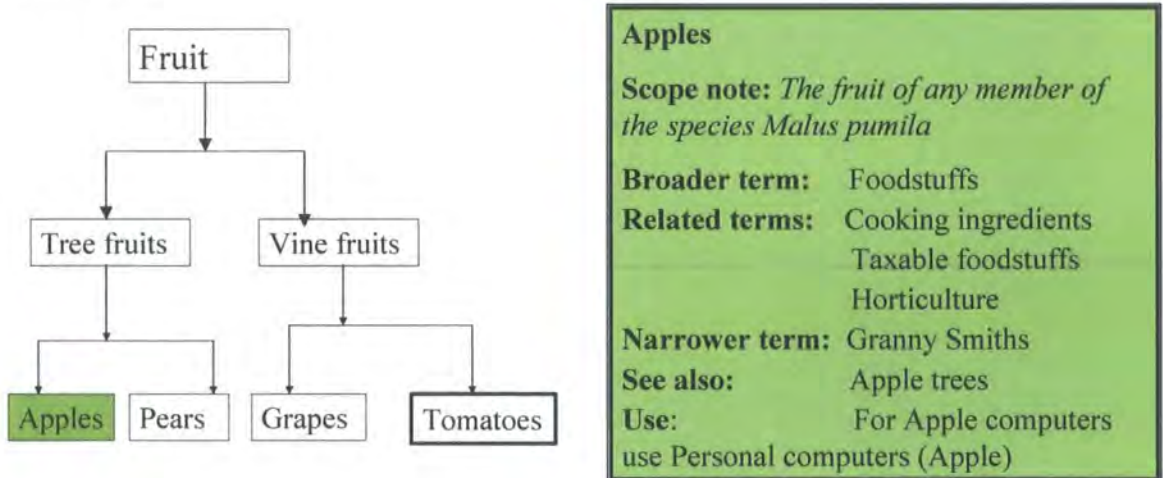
Fruit

Tree fruits

Vine fruits

Apples

Pears

Grapes

Tomatoes

**Apples**

**Scope note:** *The fruit of any member of the species Malus pumila*

**Broader term:** Foodstuffs
**Related terms:** Cooking ingredients
Taxable foodstuffs
Horticulture
**Narrower term:** Granny Smiths
**See also:** Apple trees
**Use:** For Apple computers use Personal computers (Apple)